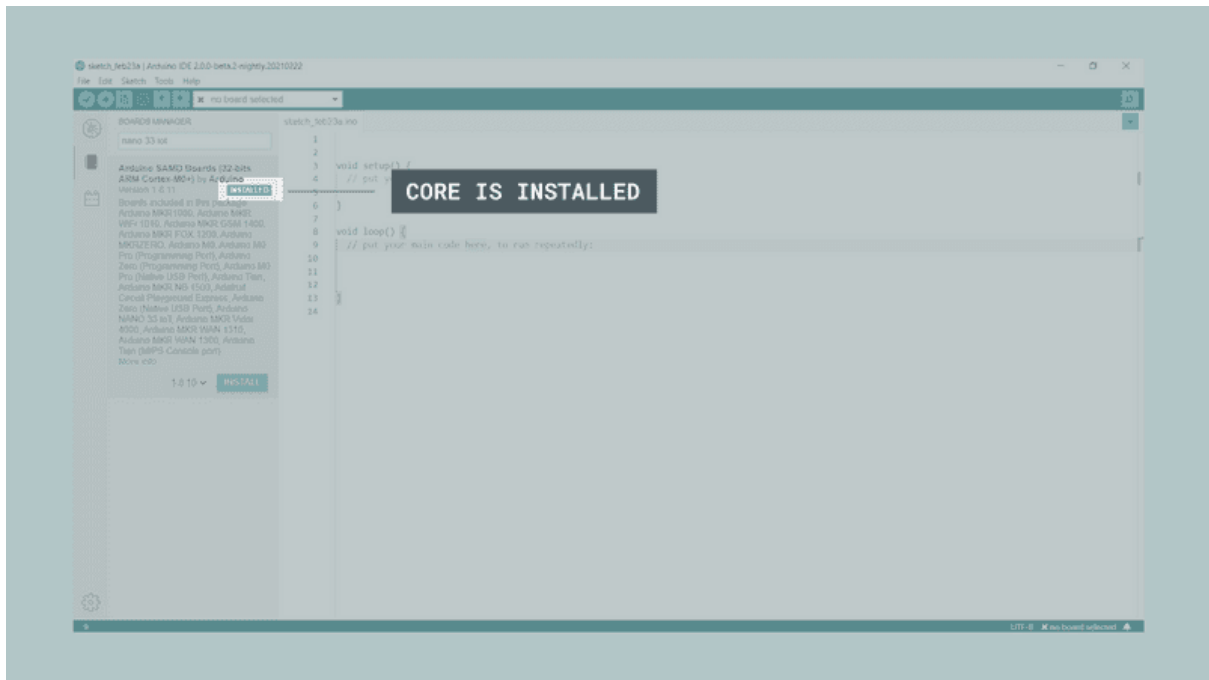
sketch_feb23a | Arduino IDE 2.0.0-beta.2-nightly.20210222

File Edit Sketch Tools Help

no board selected

BOARDS MANAGER

nano 33 iot

Arduino SAMD Boards (32-bits ARM Cortex-M0+) by Arduino
Version 1.8.11 INSTALLED
Boards included in this package: Arduino MKR1000, Arduino MKR WiFi 1010, Arduino MKR GSM 1400, Arduino MKR FOX 1200, Arduino MKRZERO, Arduino M0 Pro (Programming Port), Arduino Zero (Programming Port), Arduino M0 Pro (Native USB Port), Arduino Tian, Arduino MKR NB 1500, Adafruit Circuit Playground Express, Arduino Zero (Native USB Port), Arduino NANO 33 IoT, Arduino MKR Vidor 4000, Arduino MKR WAN 1310, Arduino MKR WAN 1300, Arduino Tian (MIPS Console port)
More info

1.8.10 INSTALL

sketch_feb23a.ino

CORE IS INSTALLED

1
2
3 void setup() {
4 // put y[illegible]
5
6 }
7
8 void loop() {
9 // put your main code here, to run repeatedly:
10
11
12
13 }
14

UTF-8 no board selected